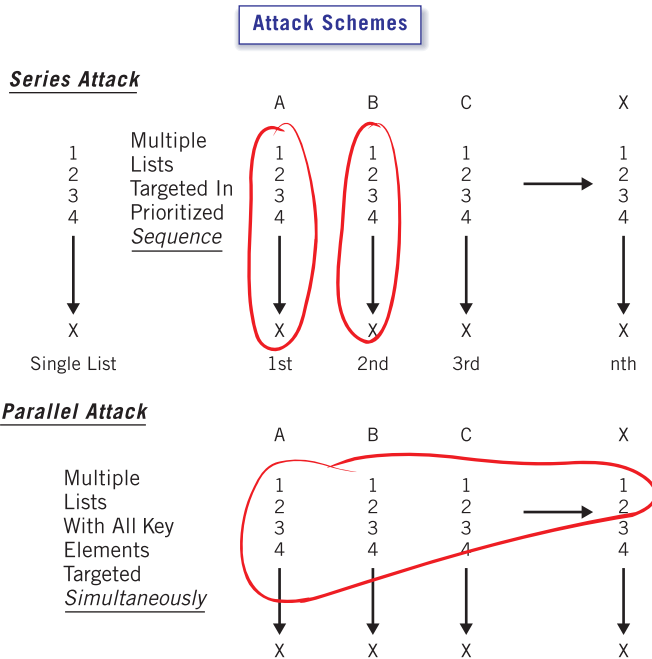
Attack Schemes

Series Attack

1
2
3
4
X
Single List

Multiple Lists Targeted In Prioritized Sequence

| A | B | C | X |
|---|---|---|---|
| 1 | 1 | 1 | 1 |
| 2 | 2 | 2 | 2 |
| 3 | 3 | 3 | 3 |
| 4 | 4 | 4 | 4 |
| X | X | X | X |
| 1st | 2nd | 3rd | nth |

Parallel Attack

Multiple Lists With All Key Elements Targeted Simultaneously

| A | B | C | X |
|---|---|---|---|
| 1 | 1 | 1 | 1 |
| 2 | 2 | 2 | 2 |
| 3 | 3 | 3 | 3 |
| 4 | 4 | 4 | 4 |
| X | X | X | X |